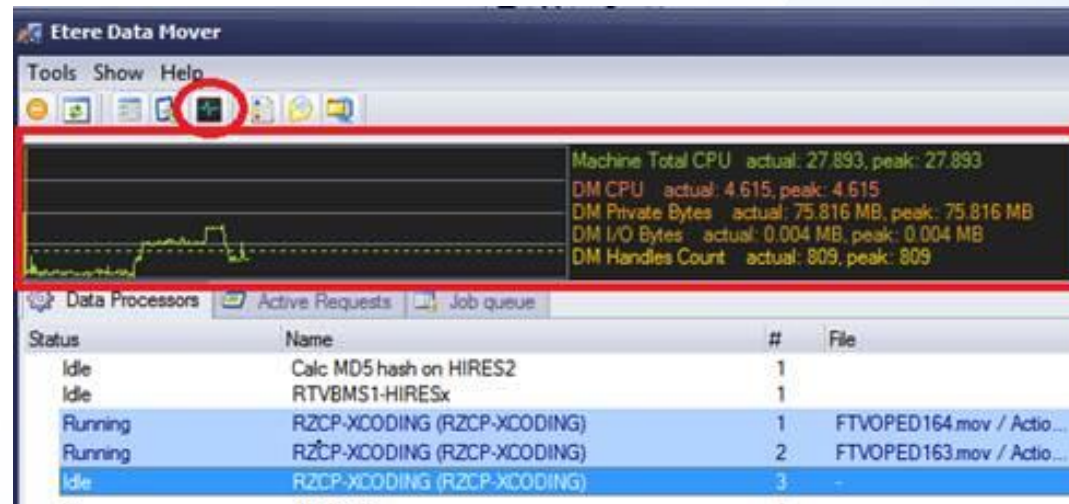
Etere Data Mover

Tools Show Help

Machine Total CPU actual: 27.893, peak: 27.893
DM CPU actual: 4.615, peak: 4.615
DM Private Bytes actual: 75.816 MB, peak: 75.816 MB
DM I/O Bytes actual: 0.004 MB, peak: 0.004 MB
DM Handles Count actual: 809, peak: 809

Data Processors | Active Requests | Job queue

| Status | Name | # | File |
|---|---|---|---|
| Idle | Calc MD5 hash on HIRES2 | 1 | |
| Idle | RTVBMS1-HIRESx | 1 | |
| Running | RZCP-XCODING (RZCP-XCODING) | 1 | FTVOPED164.mov / Actio... |
| Running | RZCP-XCODING (RZCP-XCODING) | 2 | FTVOPED163.mov / Actio... |
| Idle | RZCP-XCODING (RZCP-XCODING) | 3 | - |